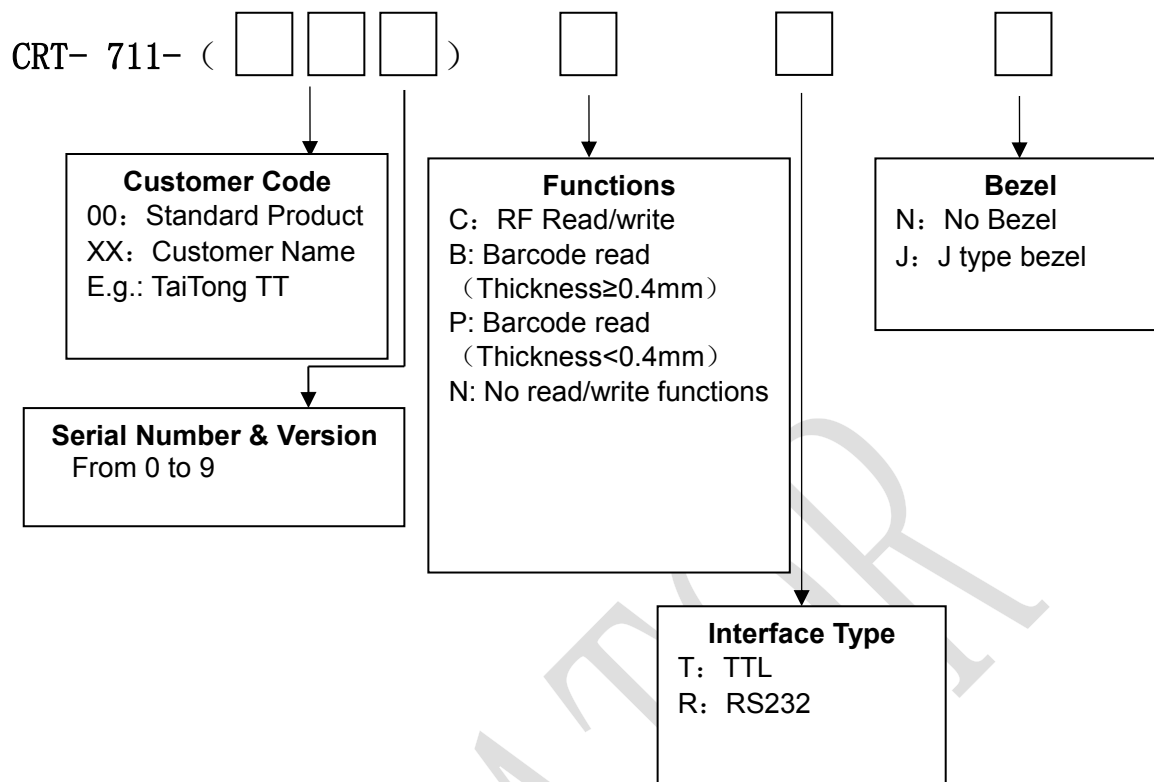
CRT- 711- (  )

Customer Code
00：Standard Product
XX：Customer Name
E.g.: TaiTong TT

Functions
C：RF Read/write
B: Barcode read
（Thickness≥0.4mm）
P: Barcode read
（Thickness<0.4mm）
N: No read/write functions

Bezel
N：No Bezel
J：J type bezel

Serial Number & Version
From 0 to 9

Interface Type
T：TTL
R：RS232